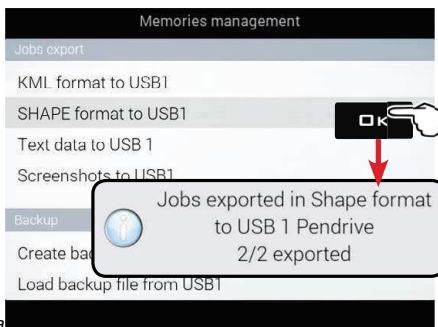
Memories management

Jobs export

KML format to USB1

SHAPE format to USB1

Text data to USB 1

Screenshots to USB1

Backup

Create ba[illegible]

Load backup file from USB1

OK

Jobs exported in Shape format to USB 1 Pendrive 2/2 exported